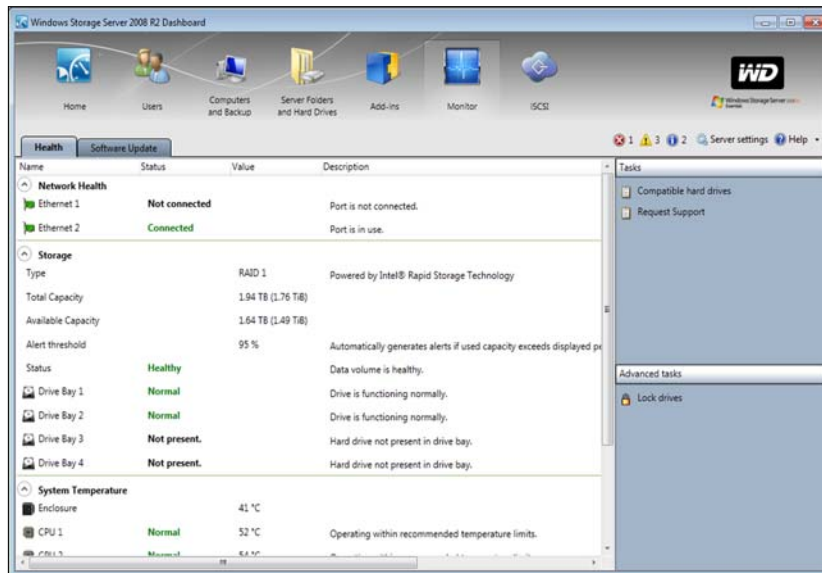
Windows Storage Server 2008 R2 Dashboard

Home
Users
Computers and Backup
Server Folders and Hard Drives
Add-ins
Monitor
iSCSI

WD
Windows Storage Server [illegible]

Health
Software Update

1 3 2 Server settings Help

| Name | Status | Value | Description |
|---|---|---|---|
| Network Health | | | |
| Ethernet 1 | Not connected | | Port is not connected. |
| Ethernet 2 | Connected | | Port is in use. |
| Storage | | | |
| Type | | RAID 1 | Powered by Intel® Rapid Storage Technology |
| Total Capacity | | 1.94 TB (1.76 TiB) | |
| Available Capacity | | 1.64 TB (1.49 TiB) | |
| Alert threshold | | 95 % | Automatically generates alerts if used capacity exceeds displayed pe |
| Status | Healthy | | Data volume is healthy. |
| Drive Bay 1 | Normal | | Drive is functioning normally. |
| Drive Bay 2 | Normal | | Drive is functioning normally. |
| Drive Bay 3 | Not present. | | Hard drive not present in drive bay. |
| Drive Bay 4 | Not present. | | Hard drive not present in drive bay. |
| System Temperature | | | |
| Enclosure | | 41 °C | |
| CPU 1 | Normal | 52 °C | Operating within recommended temperature limits. |
| CPU 2 | Normal | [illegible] | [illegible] |

Tasks
Compatible hard drives
Request Support

Advanced tasks
Lock drives